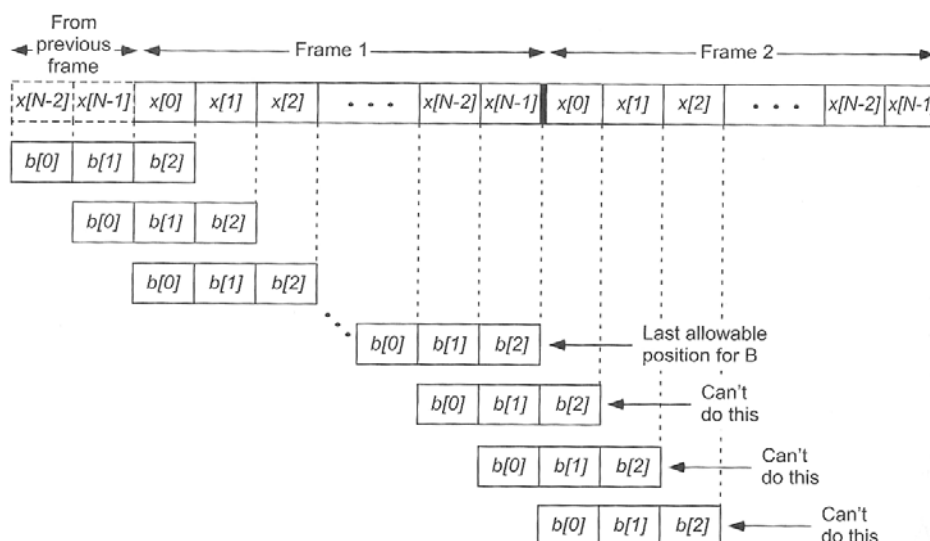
From previous frame

Frame 1

Frame 2

| x[N-2] | x[N-1] | x[0] | x[1] | x[2] | . . . | x[N-2] | x[N-1] | x[0] | x[1] | x[2] | . . . | x[N-2] | x[N-1 |
|---|---|---|---|---|---|---|---|---|---|---|---|---|---|

b[0] b[1] b[2]

b[0] b[1] b[2]

b[0] b[1] b[2]

b[0] b[1] b[2] Last allowable position for B

b[0] b[1] b[2] Can't do this

b[0] b[1] b[2] Can't do this

b[0] b[1] b[2] Can't do this